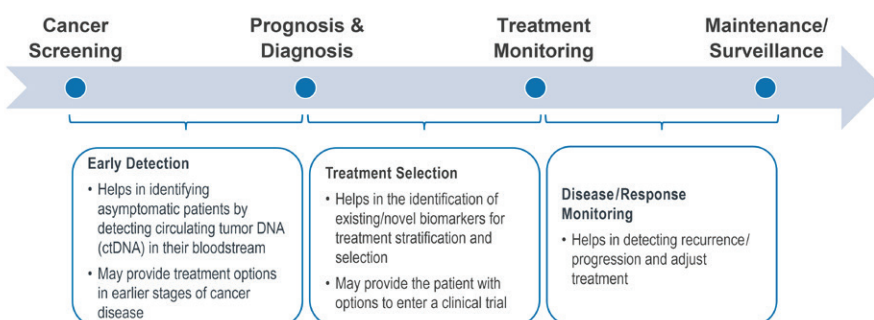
Cancer Screening

Prognosis & Diagnosis

Treatment Monitoring

Maintenance/ Surveillance

Early Detection

• Helps in identifying asymptomatic patients by detecting circulating tumor DNA (ctDNA) in their bloodstream

• May provide treatment options in earlier stages of cancer disease

Treatment Selection

• Helps in the identification of existing/novel biomarkers for treatment stratification and selection

• May provide the patient with options to enter a clinical trial

Disease/Response Monitoring

• Helps in detecting recurrence/ progression and adjust treatment